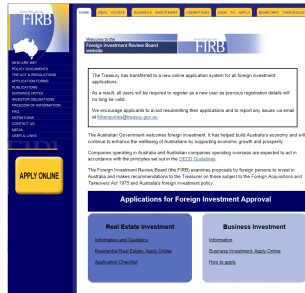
FIRB

HOME | REAL ESTATE | BUSINESS INVESTMENT | EXEMPTIONS | HOW TO APPLY | MONETARY THRESHOLDS

Welcome to the Foreign Investment Review Board website

WHO ARE WE?
POLICY DOCUMENTS
THE ACT & REGULATIONS
APPLICATION FORMS
PUBLICATIONS
GUIDANCE NOTES
INVESTOR DELEGATIONS
FREEDOM OF INFORMATION
FAQ
DEFINITIONS
CONTACT US
DECISIONS
MEDIA
USEFUL LINKS

APPLY ONLINE

The Treasury has transferred to a new online application system for all foreign investment applications.

As a result, all users will be required to register as a new user as previous registration details will no longer be valid.

We encourage applicants to avoid resubmitting their applications and to report any issues via email at firbenquiries@treasury.gov.au

The Australian Government welcomes foreign investment. It has helped build Australia's economy and will continue to enhance the wellbeing of Australians by supporting economic growth and prosperity.

Companies operating in Australia and Australian companies operating overseas are expected to act in accordance with the principles set out in the OECD Guidelines.

The Foreign Investment Review Board (the FIRB) examines proposals by foreign persons to invest in Australia and makes recommendations to the Treasurer on those subject to the Foreign Acquisitions and Takeovers Act 1975 and Australia's foreign investment policy.

Applications for Foreign Investment Approval

Real Estate Investment
Information and Guidance
Residential Real Estate: Apply Online
Application Checklist

Business Investment
Information
Business Investment: Apply Online
How to apply